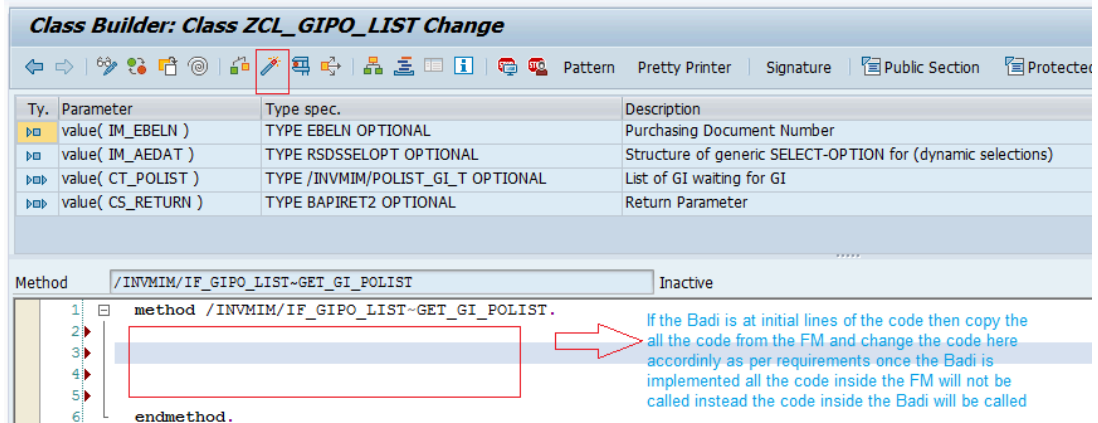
Class Builder: Class ZCL_GIPO_LIST Change

Pattern Pretty Printer Signature Public Section Protected

| Ty. | Parameter | Type spec. | Description |
|---|---|---|---|
| | value( IM_EBELN ) | TYPE EBELN OPTIONAL | Purchasing Document Number |
| | value( IM_AEDAT ) | TYPE RSDSSELOPT OPTIONAL | Structure of generic SELECT-OPTION for (dynamic selections) |
| | value( CT_POLIST ) | TYPE /INVMIM/POLIST_GI_T OPTIONAL | List of GI waiting for GI |
| | value( CS_RETURN ) | TYPE BAPIRET2 OPTIONAL | Return Parameter |

Method /INVMIM/IF_GIPO_LIST~GET_GI_POLIST Inactive

1 method /INVMIM/IF_GIPO_LIST~GET_GI_POLIST.
2
3
4
5
6 endmethod.

If the Badi is at initial lines of the code then copy the all the code from the FM and change the code here accordinly as per requirements once the Badi is implemented all the code inside the FM will not be called instead the code inside the Badi will be called